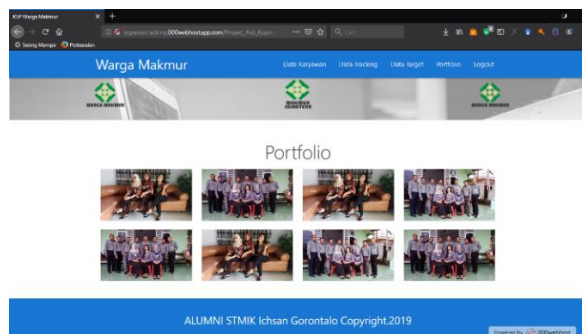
KSP Warga Makmur
Sering Mampir
Warga Makmur
Data Karyawan
Data tracking
Data target
Portfolio
Logout
WARGA MAKMUR
WARGA MAKMUR
Portfolio
ALUMNI STMIK Ichsan Gorontalo Copyright.2019
Powered by 000webhost